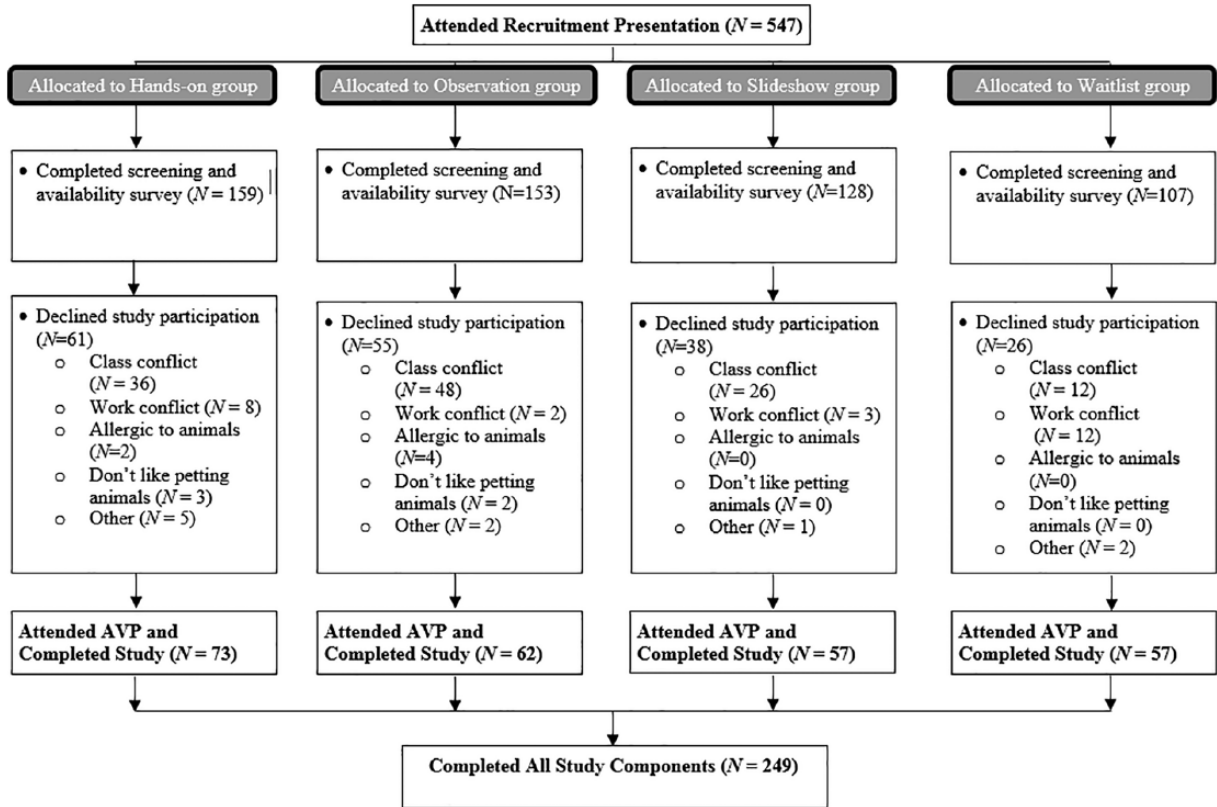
Attended Recruitment Presentation ($N = 547$)

Allocated to Hands-on group

• Completed screening and availability survey ($N = 159$)

• Declined study participation ($N$=61)
  ○ Class conflict ($N = 36$)
  ○ Work conflict ($N = 8$)
  ○ Allergic to animals ($N$=2)
  ○ Don't like petting animals ($N = 3$)
  ○ Other ($N = 5$)

Attended AVP and Completed Study ($N = 73$)

Allocated to Observation group

• Completed screening and availability survey ($N$=153)

• Declined study participation ($N$=55)
  ○ Class conflict ($N = 48$)
  ○ Work conflict ($N = 2$)
  ○ Allergic to animals ($N$=4)
  ○ Don't like petting animals ($N = 2$)
  ○ Other ($N = 2$)

Attended AVP and Completed Study ($N = 62$)

Allocated to Slideshow group

• Completed screening and availability survey ($N$=128)

• Declined study participation ($N$=38)
  ○ Class conflict ($N = 26$)
  ○ Work conflict ($N = 3$)
  ○ Allergic to animals ($N$=0)
  ○ Don't like petting animals ($N = 0$)
  ○ Other ($N = 1$)

Attended AVP and Completed Study ($N = 57$)

Allocated to Waitlist group

• Completed screening and availability survey ($N$=107)

• Declined study participation ($N$=26)
  ○ Class conflict ($N = 12$)
  ○ Work conflict ($N = 12$)
  ○ Allergic to animals ($N$=0)
  ○ Don't like petting animals ($N = 0$)
  ○ Other ($N = 2$)

Attended AVP and Completed Study ($N = 57$)

Completed All Study Components ($N = 249$)